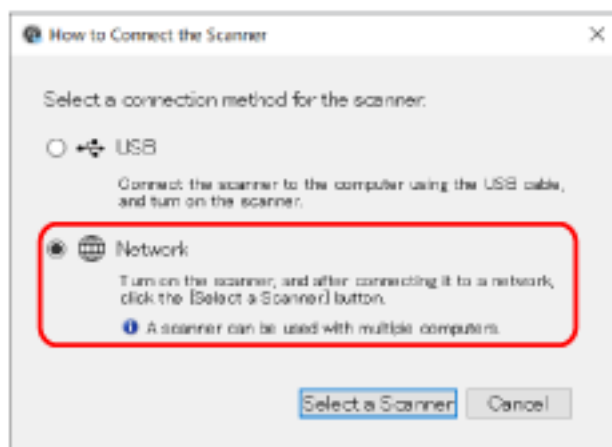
How to Connect the Scanner

×

Select a connection method for the scanner:

USB

Connect the scanner to the computer using the USB cable, and turn on the scanner.

Network

Turn on the scanner, and after connecting it to a network, click the [Select a Scanner] button.

A scanner can be used with multiple computers.

Select a Scanner

Cancel